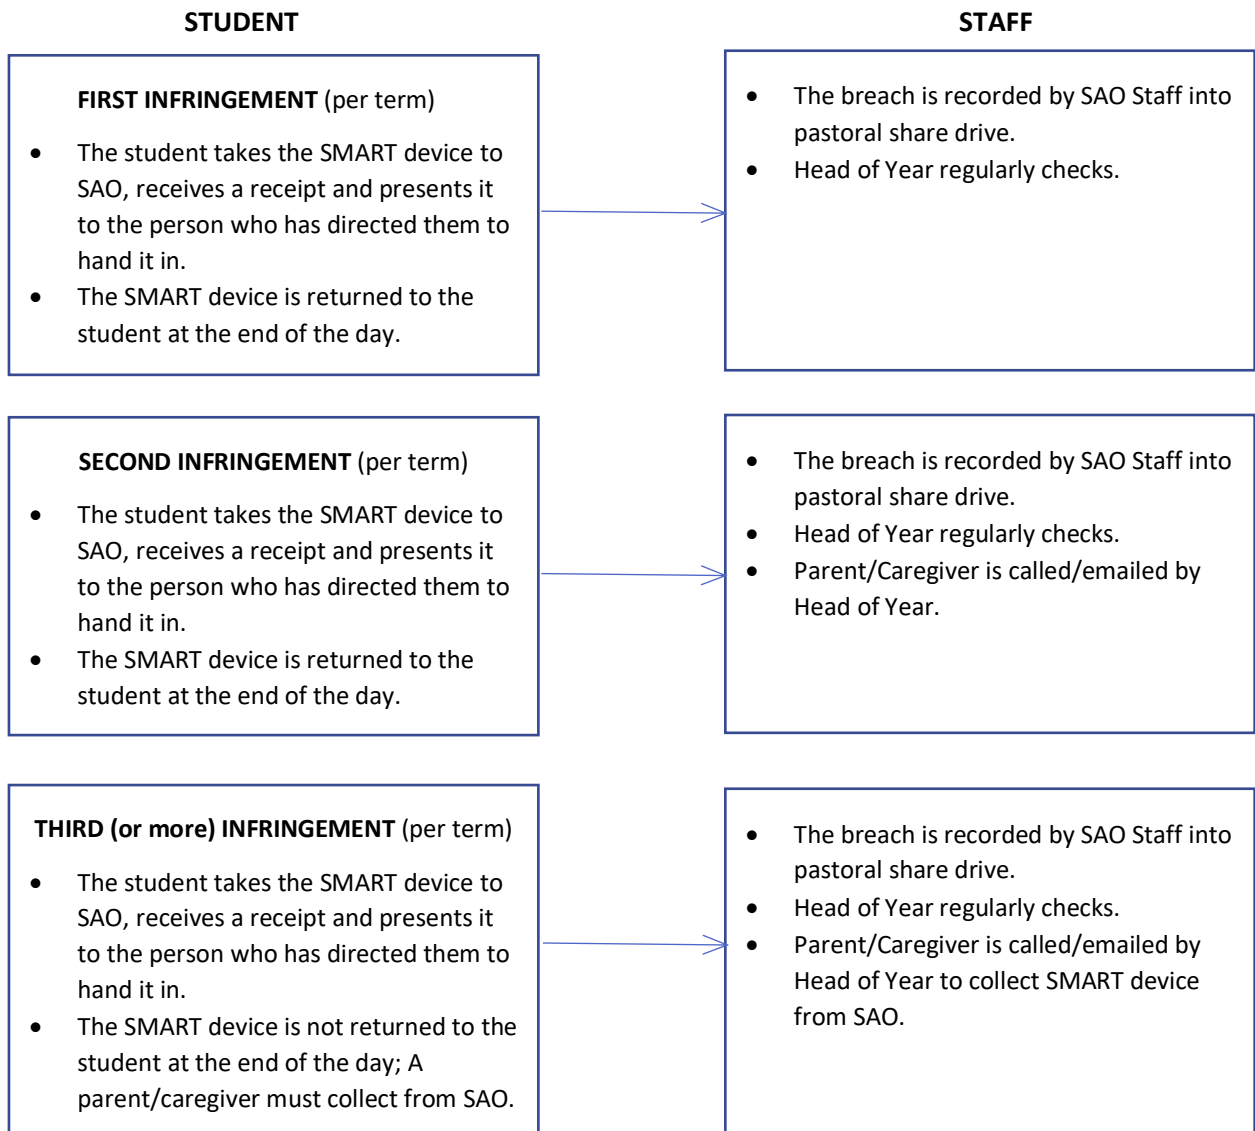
STUDENT

FIRST INFRINGEMENT (per term)

- The student takes the SMART device to SAO, receives a receipt and presents it to the person who has directed them to hand it in.
- The SMART device is returned to the student at the end of the day.

SECOND INFRINGEMENT (per term)

- The student takes the SMART device to SAO, receives a receipt and presents it to the person who has directed them to hand it in.
- The SMART device is returned to the student at the end of the day.

THIRD (or more) INFRINGEMENT (per term)

- The student takes the SMART device to SAO, receives a receipt and presents it to the person who has directed them to hand it in.
- The SMART device is not returned to the student at the end of the day; A parent/caregiver must collect from SAO.

STAFF

- The breach is recorded by SAO Staff into pastoral share drive.
- Head of Year regularly checks.

- The breach is recorded by SAO Staff into pastoral share drive.
- Head of Year regularly checks.
- Parent/Caregiver is called/emailed by Head of Year.

- The breach is recorded by SAO Staff into pastoral share drive.
- Head of Year regularly checks.
- Parent/Caregiver is called/emailed by Head of Year to collect SMART device from SAO.